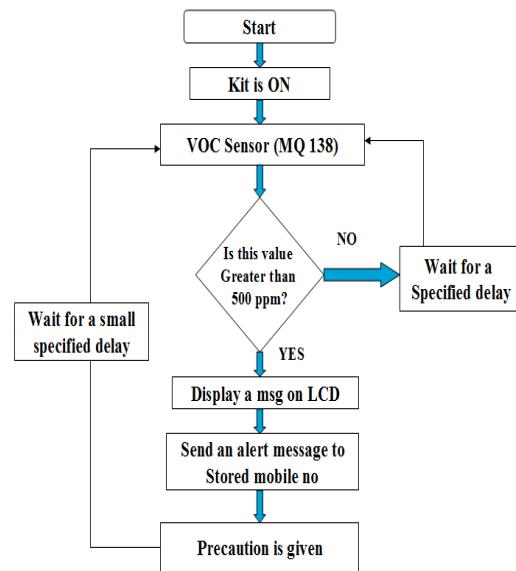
Start

Kit is ON

VOC Sensor (MQ 138)

Is this value Greater than 500 ppm?

NO

Wait for a Specified delay

Wait for a small specified delay

YES

Display a msg on LCD

Send an alert message to Stored mobile no

Precaution is given